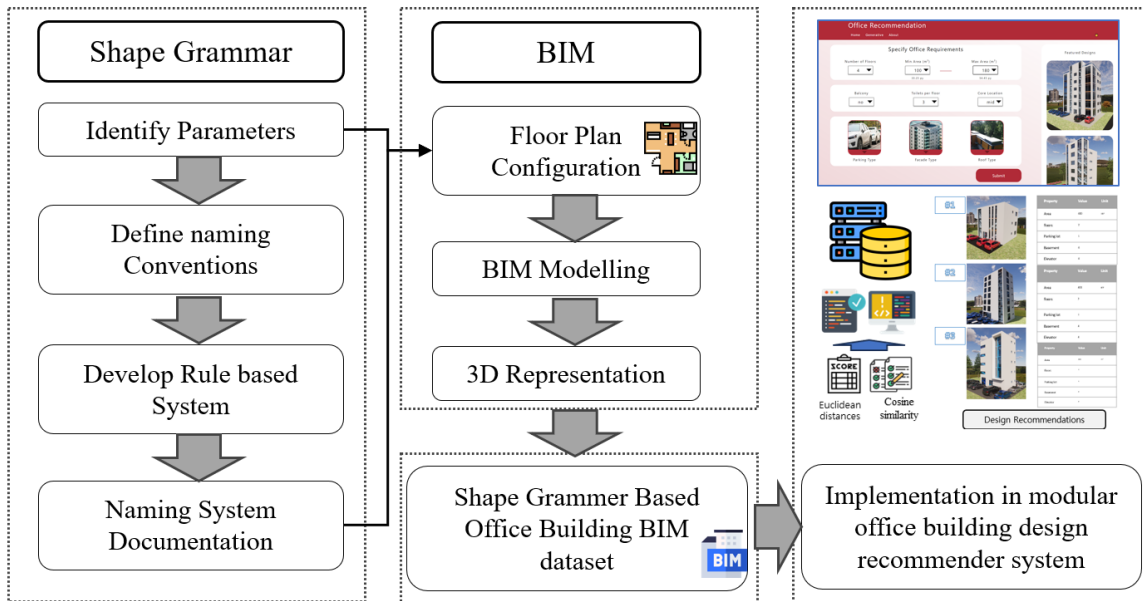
Shape Grammar

Identify Parameters

Define naming Conventions

Develop Rule based System

Naming System Documentation

BIM

Floor Plan Configuration

BIM Modelling

3D Representation

Shape Grammer Based Office Building BIM dataset

BIM

Office Recommendation

Specify Office Requirements

Featured Designs

Submit

01

02

03

Euclidean distances

Cosine similarity

SCORE

Design Recommendations

Implementation in modular office building design recommender system